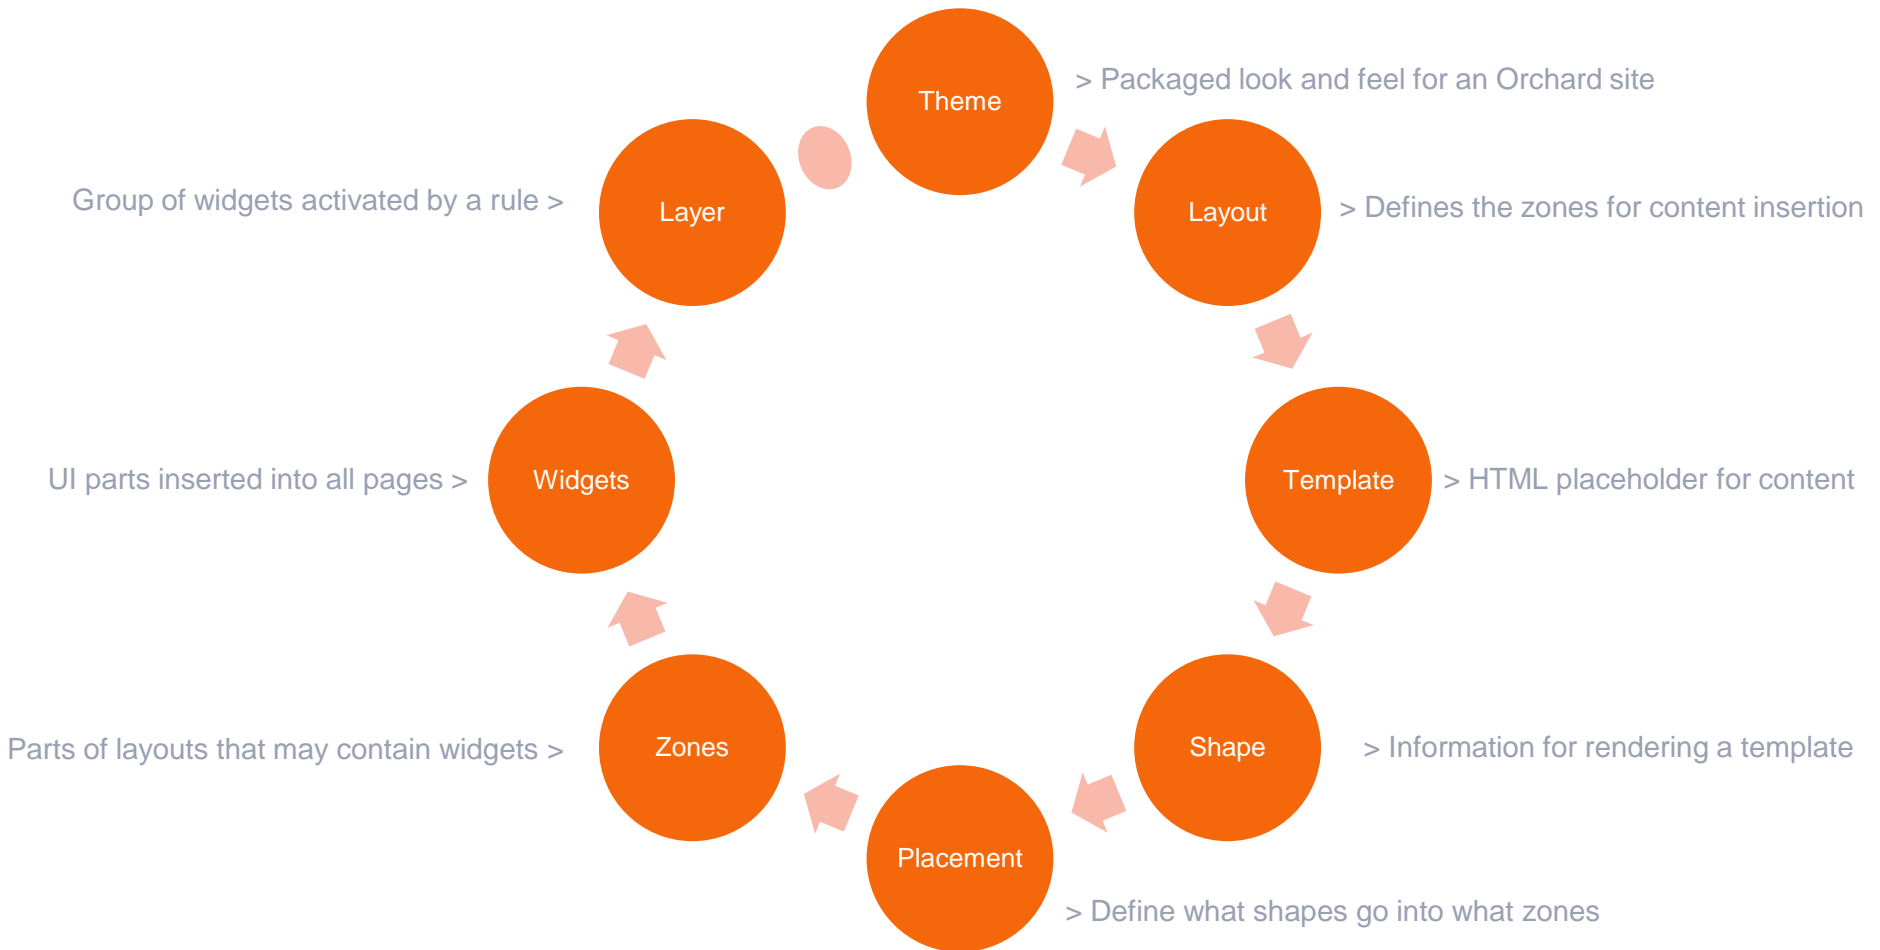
Theme

> Packaged look and feel for an Orchard site

Layout

> Defines the zones for content insertion

Template

> HTML placeholder for content

Shape

> Information for rendering a template

Placement

> Define what shapes go into what zones

Zones

Parts of layouts that may contain widgets >

Widgets

UI parts inserted into all pages >

Layer

Group of widgets activated by a rule >